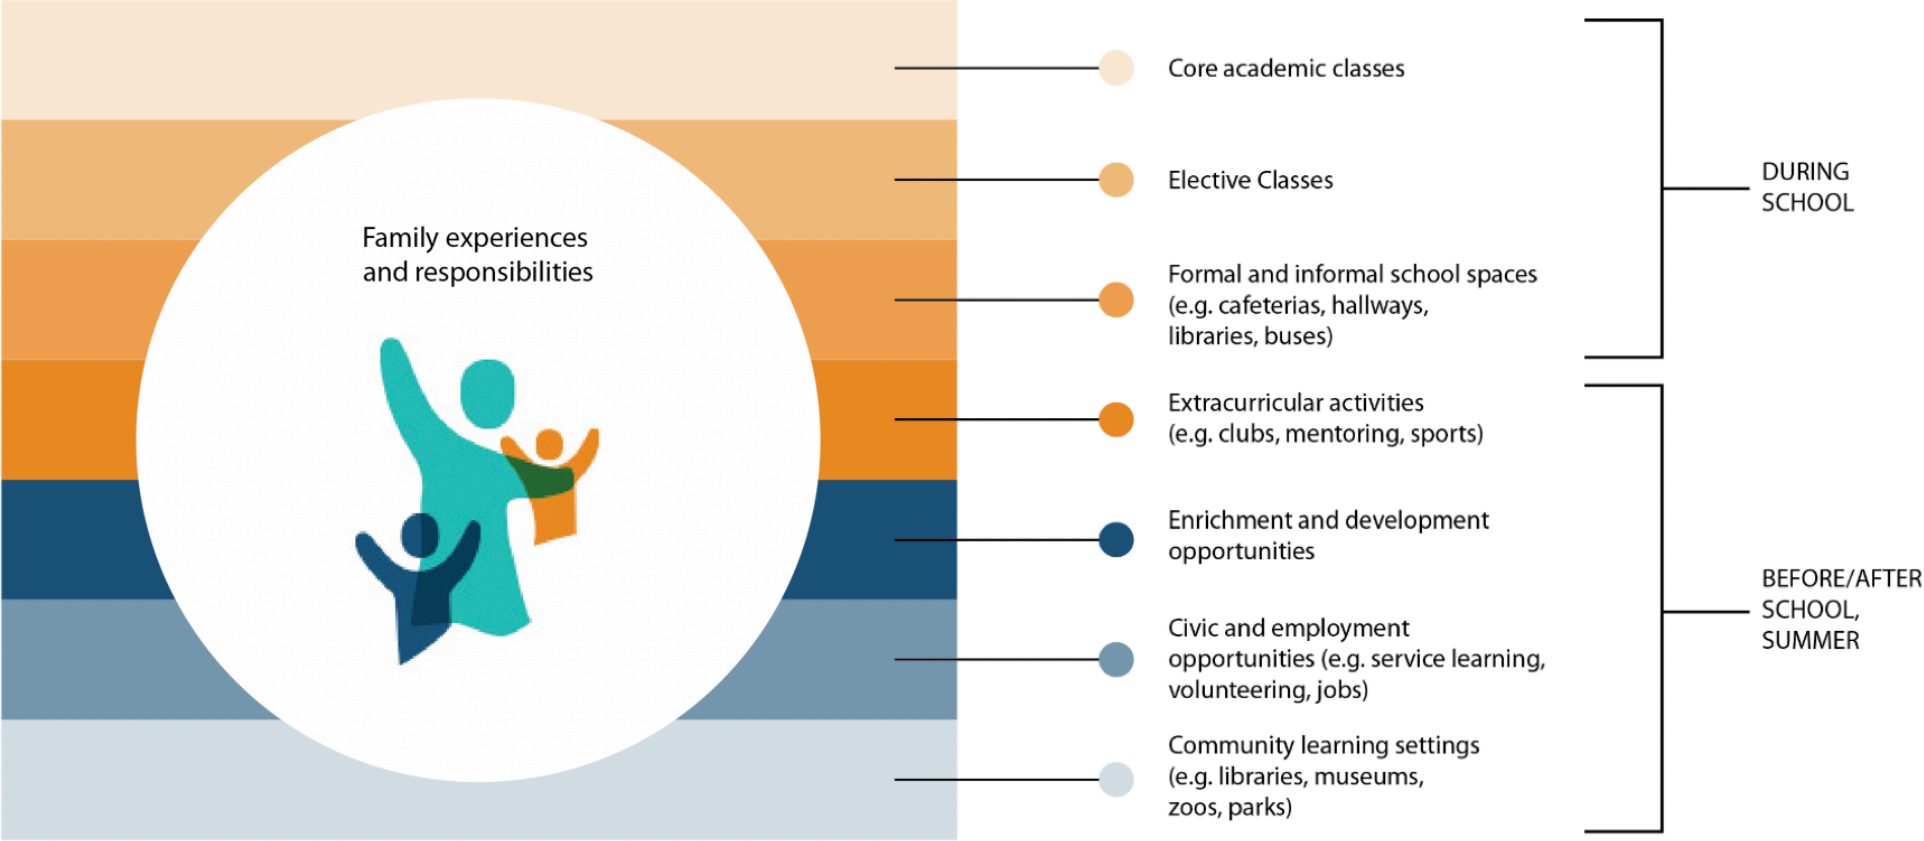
Family experiences and responsibilities

Core academic classes

Elective Classes

Formal and informal school spaces (e.g. cafeterias, hallways, libraries, buses)

Extracurricular activities (e.g. clubs, mentoring, sports)

Enrichment and development opportunities

Civic and employment opportunities (e.g. service learning, volunteering, jobs)

Community learning settings (e.g. libraries, museums, zoos, parks)

DURING SCHOOL

BEFORE/AFTER SCHOOL, SUMMER